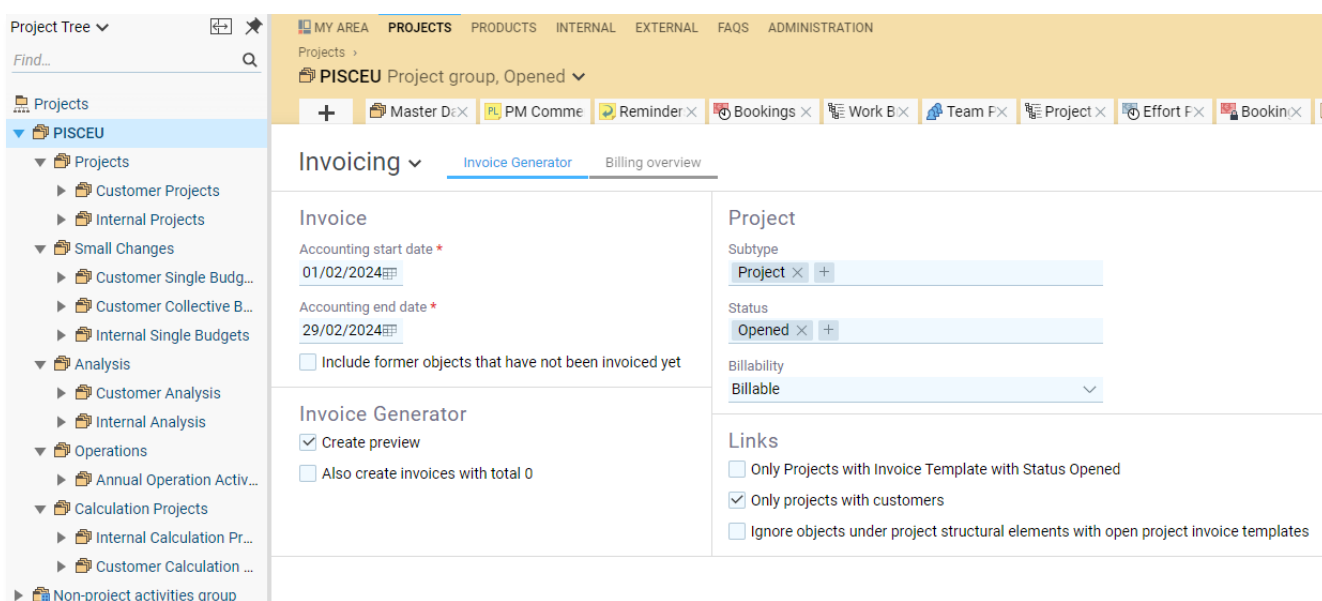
Project Tree

Find...

Projects
PISCEU
Projects
Customer Projects
Internal Projects
Small Changes
Customer Single Budg...
Customer Collective B...
Internal Single Budgets
Analysis
Customer Analysis
Internal Analysis
Operations
Annual Operation Activ...
Calculation Projects
Internal Calculation Pr...
Customer Calculation ...
Non-project activities group

MY AREA PROJECTS PRODUCTS INTERNAL EXTERNAL FAQS ADMINISTRATION

Projects ›

PISCEU Project group, Opened

+ Master Da× PM Comme Reminder× Bookings× Work B× Team F× Project× Effort F× Bookin×

Invoicing

Invoice Generator Billing overview

Invoice

Accounting start date *
01/02/2024

Accounting end date *
29/02/2024

Include former objects that have not been invoiced yet

Invoice Generator

Create preview

Also create invoices with total 0

Project

Subtype
Project × +

Status
Opened × +

Billability
Billable

Links

Only Projects with Invoice Template with Status Opened

Only projects with customers

Ignore objects under project structural elements with open project invoice templates